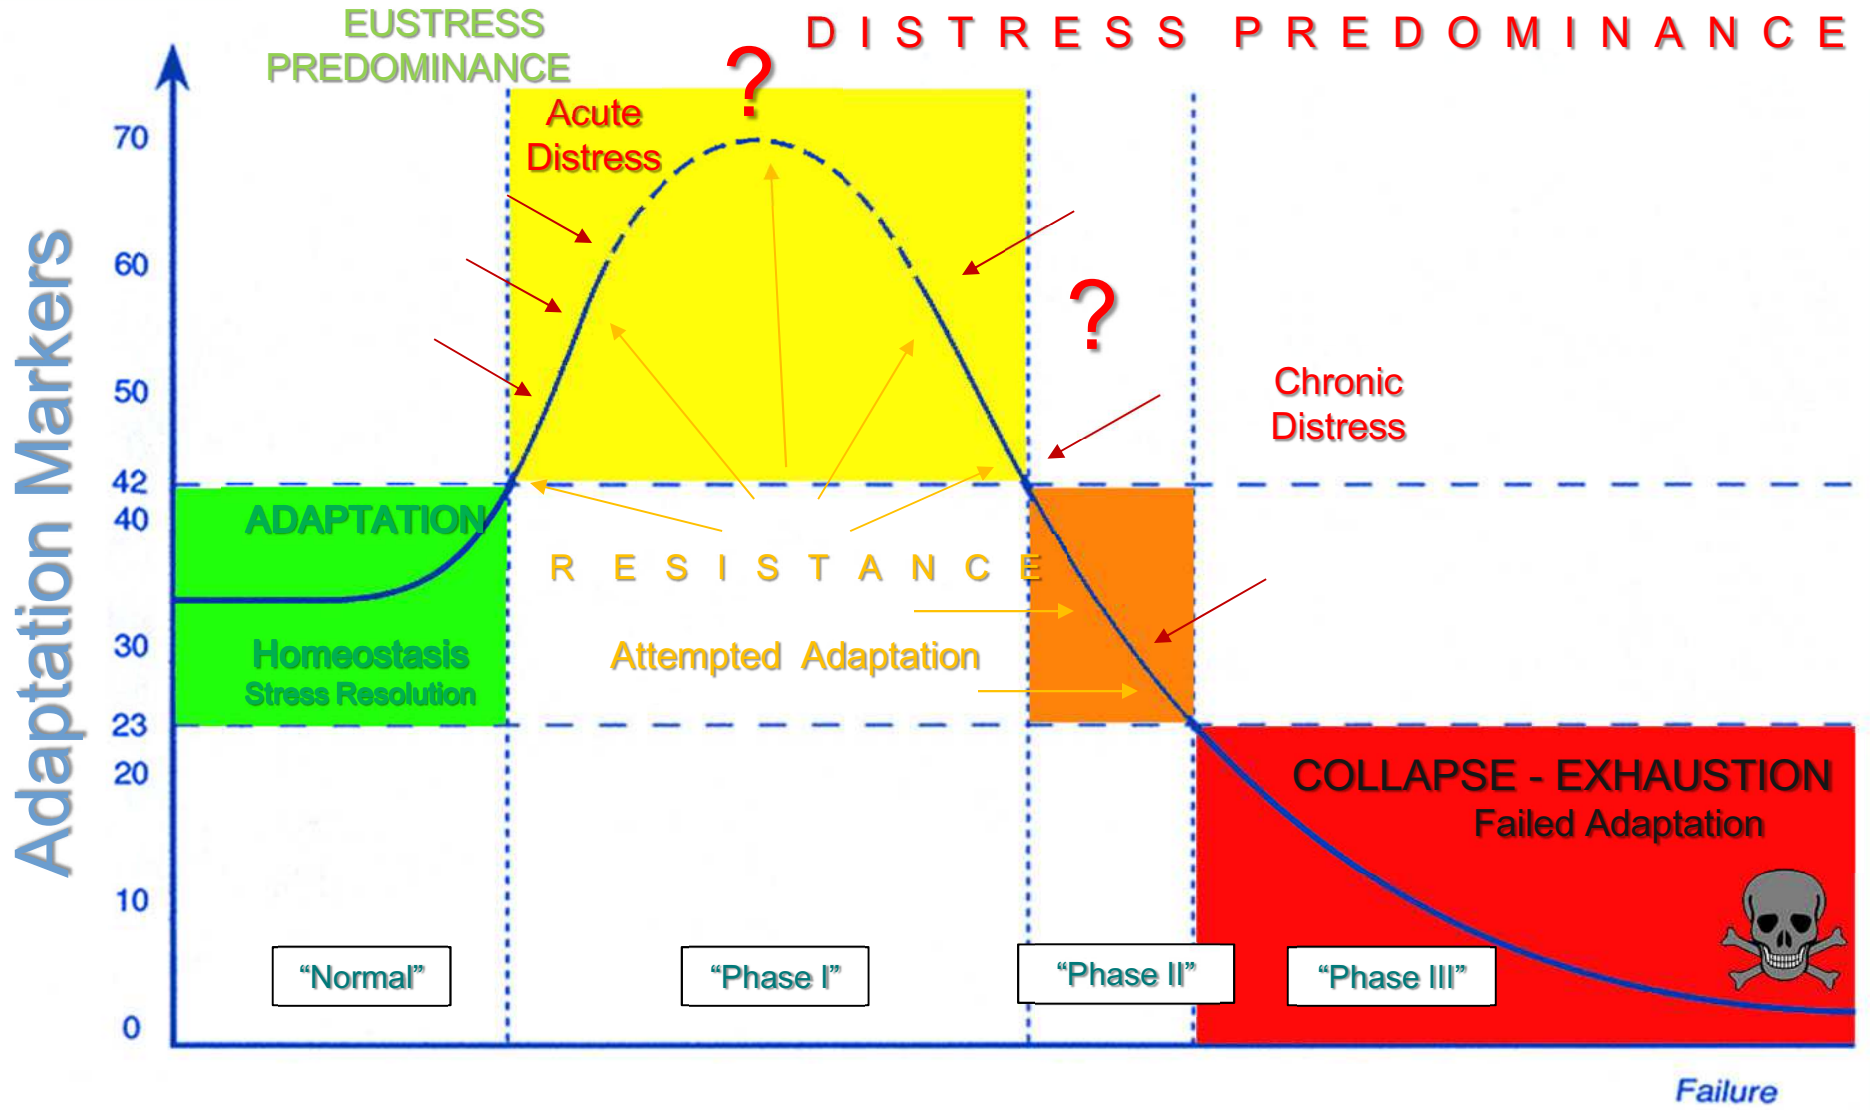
EUSTRESS PREDOMINANCE

D I S T R E S S P R E D O M I N A N C E

?

Acute Distress

?

Chronic Distress

Adaptation Markers

70
60
50
42
40
30
23
20
10
0

ADAPTATION

R E S I S T A N C E

Homeostasis
Stress Resolution

Attempted Adaptation

COLLAPSE - EXHAUSTION
Failed Adaptation

“Normal”

“Phase I”

“Phase II”

“Phase III”

Failure